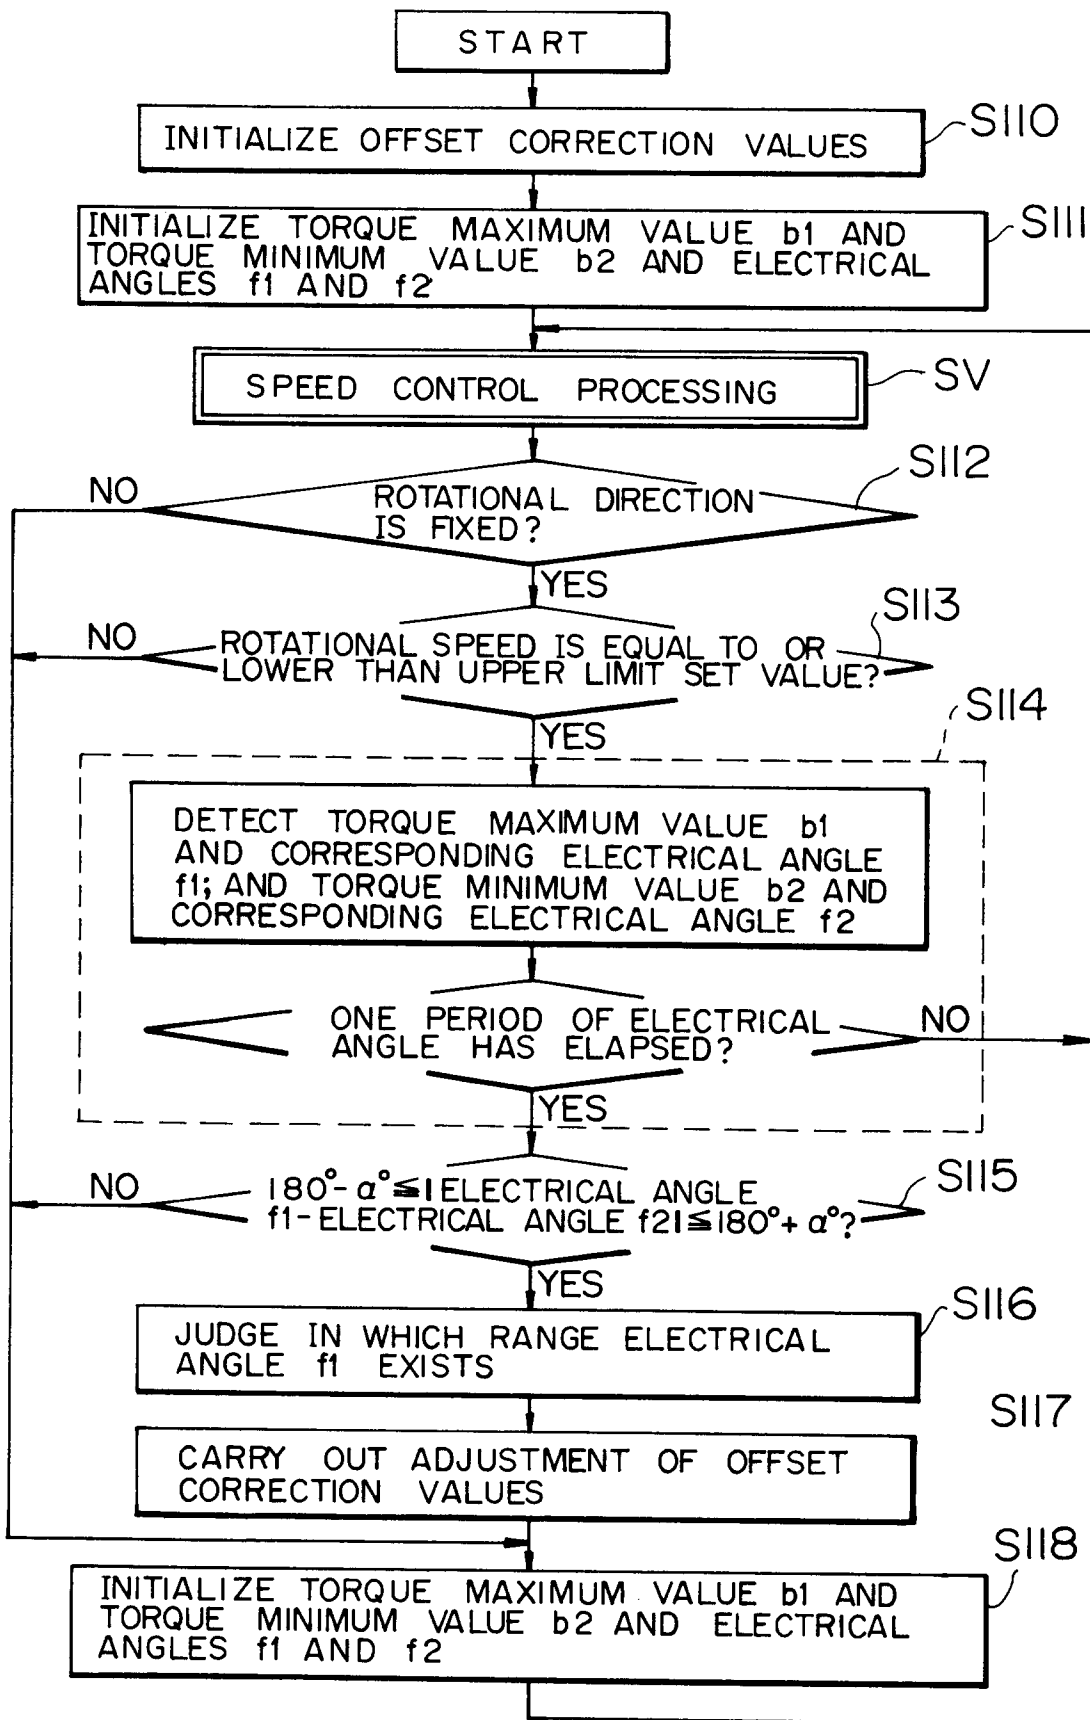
START

INITIALIZE OFFSET CORRECTION VALUES

S110

INITIALIZE TORQUE MAXIMUM VALUE b1 AND TORQUE MINIMUM VALUE b2 AND ELECTRICAL ANGLES f1 AND f2

S111

SPEED CONTROL PROCESSING

SV

S112

NO

ROTATIONAL DIRECTION IS FIXED?

YES

S113

NO

ROTATIONAL SPEED IS EQUAL TO OR LOWER THAN UPPER LIMIT SET VALUE?

YES

S114

DETECT TORQUE MAXIMUM VALUE b1 AND CORRESPONDING ELECTRICAL ANGLE f1; AND TORQUE MINIMUM VALUE b2 AND CORRESPONDING ELECTRICAL ANGLE f2

ONE PERIOD OF ELECTRICAL ANGLE HAS ELAPSED?

NO

YES

NO

$180° - \alpha° \leq |$ELECTRICAL ANGLE f1 - ELECTRICAL ANGLE f2$| \leq 180° + \alpha°$?

S115

YES

JUDGE IN WHICH RANGE ELECTRICAL ANGLE f1 EXISTS

S116

S117

CARRY OUT ADJUSTMENT OF OFFSET CORRECTION VALUES

S118

INITIALIZE TORQUE MAXIMUM VALUE b1 AND TORQUE MINIMUM VALUE b2 AND ELECTRICAL ANGLES f1 AND f2